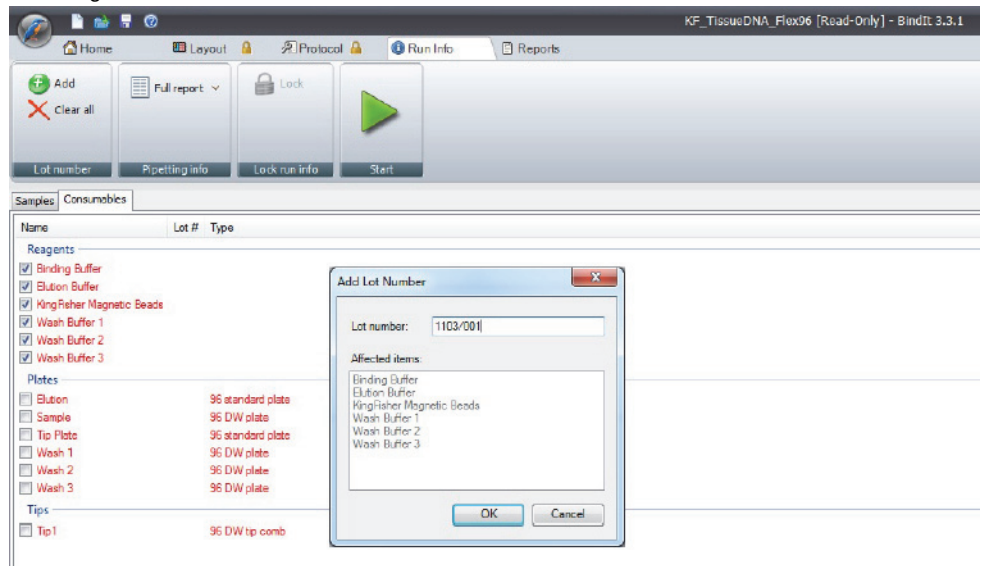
KF_TissueDNA_Flex96 [Read-Only] - BindIt 3.3.1

Home | Layout | Protocol | Run Info | Reports

Add
Clear all
Lot number

Full report
Pipetting info

Lock
Lock run info

Start

Samples | Consumables

| Name | Lot # | Type |
|---|---|---|
| Reagents | | |
| Binding Buffer | | |
| Elution Buffer | | |
| KingFisher Magnetic Beads | | |
| Wash Buffer 1 | | |
| Wash Buffer 2 | | |
| Wash Buffer 3 | | |
| Plates | | |
| Elution | | 96 standard plate |
| Sample | | 96 DW plate |
| Tip Plate | | 96 standard plate |
| Wash 1 | | 96 DW plate |
| Wash 2 | | 96 DW plate |
| Wash 3 | | 96 DW plate |
| Tips | | |
| Tip1 | | 96 DW tip comb |

Add Lot Number

Lot number: 1103/001

Affected items:
Binding Buffer
Elution Buffer
KingFisher Magnetic Beads
Wash Buffer 1
Wash Buffer 2
Wash Buffer 3

OK | Cancel